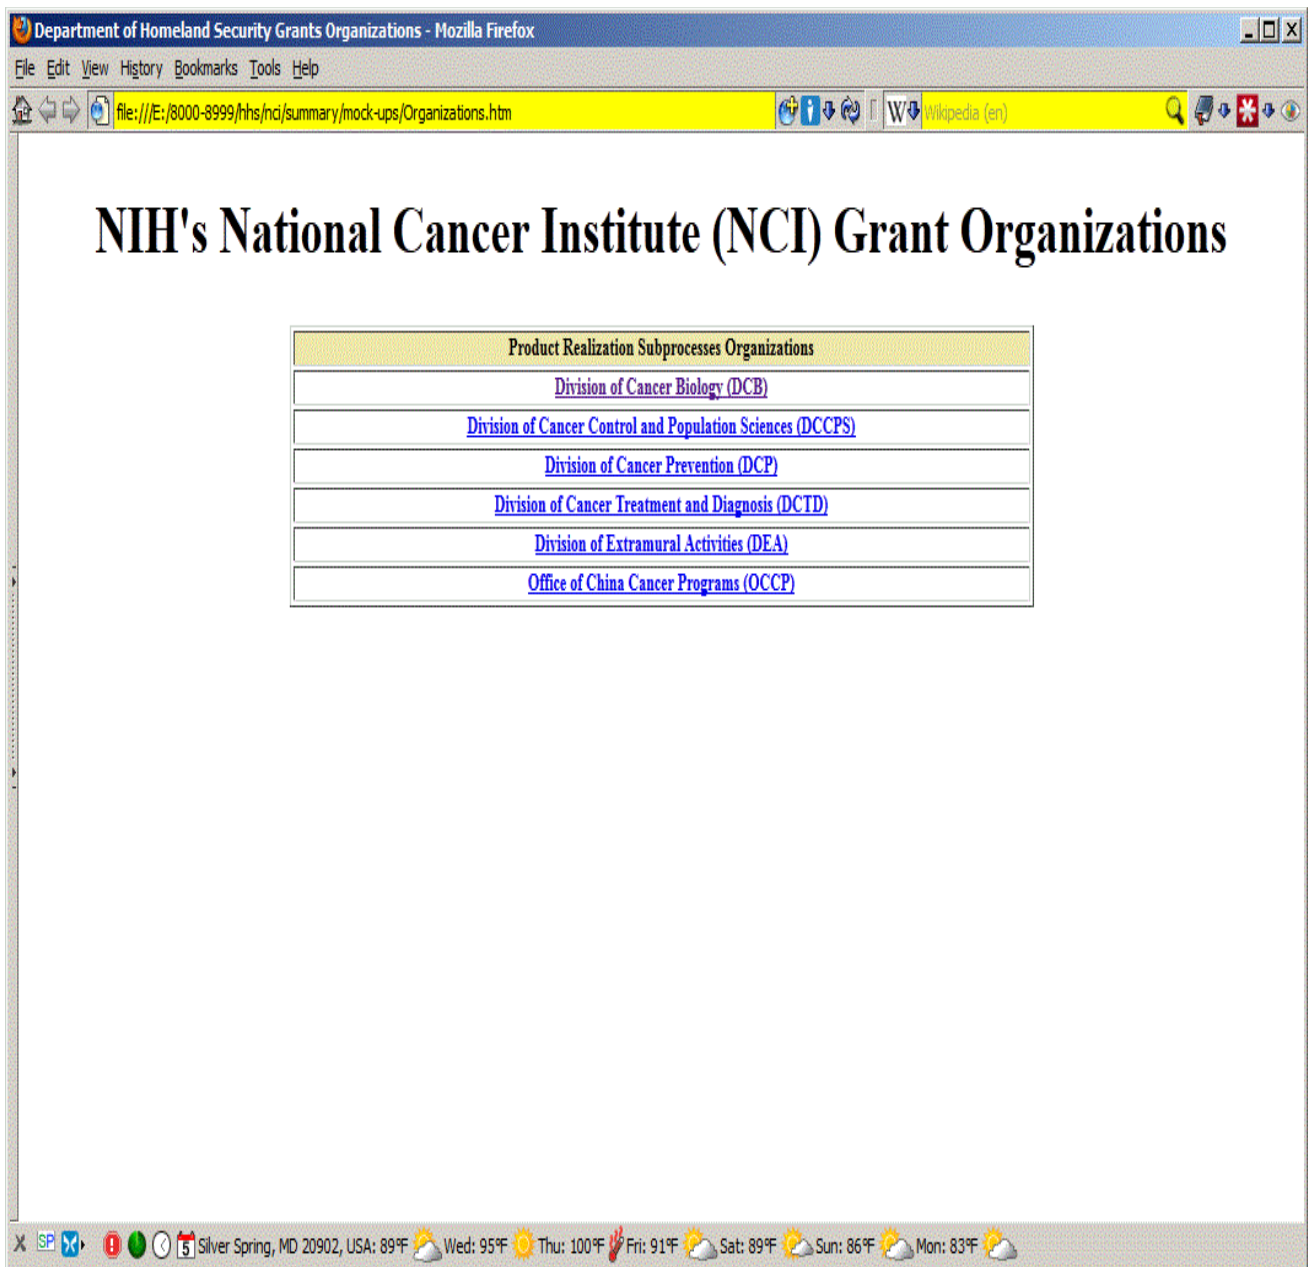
Department of Homeland Security Grants Organizations - Mozilla Firefox

File Edit View History Bookmarks Tools Help

file:///E:/8000-8999/hhs/nci/summary/mock-ups/Organizations.htm

W Wikipedia (en)

NIH's National Cancer Institute (NCI) Grant Organizations

| Product Realization Subprocesses Organizations |
|---|
| Division of Cancer Biology (DCB) |
| Division of Cancer Control and Population Sciences (DCCPS) |
| Division of Cancer Prevention (DCP) |
| Division of Cancer Treatment and Diagnosis (DCTD) |
| Division of Extramural Activities (DEA) |
| Office of China Cancer Programs (OCCP) |

X SP 5 Silver Spring, MD 20902, USA: 89°F Wed: 95°F Thu: 100°F Fri: 91°F Sat: 89°F Sun: 86°F Mon: 83°F